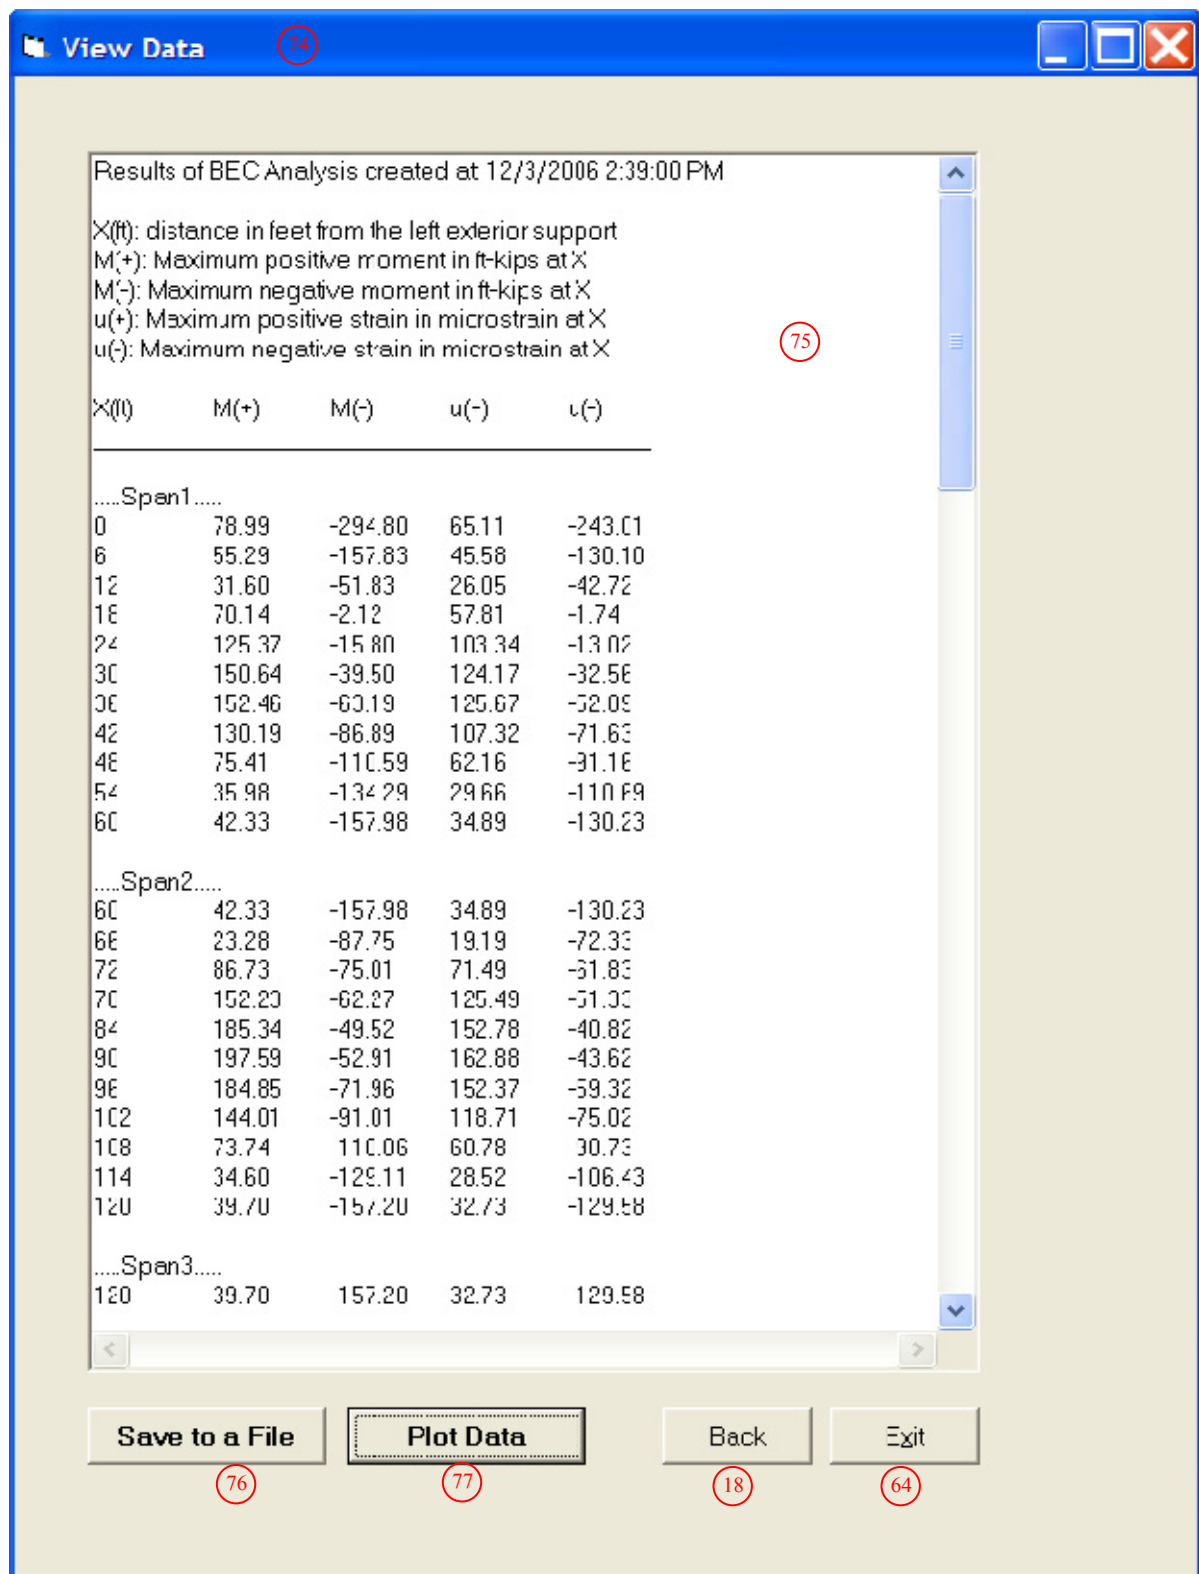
View Data

74

Results of BEC Analysis created at 12/3/2006 2:39:00 PM

X(ft): distance in feet from the left exterior support
M(+): Maximum positive moment in ft-kips at X
M(-): Maximum negative moment in ft-kips at X
u(+): Maximum positive strain in microstrain at X
u(-): Maximum negative strain in microstrain at X

75

| X(ft) | M(+) | M(-) | u(-) | u(-) |
|---|---|---|---|---|
| .....Span1..... | | | | |
| 0 | 78.99 | -294.80 | 65.11 | -243.01 |
| 6 | 55.29 | -157.83 | 45.58 | -130.10 |
| 12 | 31.60 | -51.83 | 26.05 | -42.72 |
| 18 | 70.14 | -2.12 | 57.81 | -1.74 |
| 24 | 125.37 | -15.80 | 103.34 | -13.02 |
| 30 | 150.64 | -39.50 | 124.17 | -32.56 |
| 36 | 152.46 | -63.19 | 125.67 | -52.09 |
| 42 | 130.19 | -86.89 | 107.32 | -71.63 |
| 48 | 75.41 | -110.59 | 62.16 | -91.16 |
| 54 | 35.98 | -134.29 | 29.66 | -110.69 |
| 60 | 42.33 | -157.98 | 34.89 | -130.23 |
| .....Span2..... | | | | |
| 60 | 42.33 | -157.98 | 34.89 | -130.23 |
| 66 | 23.28 | -87.75 | 19.19 | -72.33 |
| 72 | 86.73 | -75.01 | 71.49 | -61.83 |
| 78 | 152.23 | -62.27 | 125.49 | -51.33 |
| 84 | 185.34 | -49.52 | 152.78 | -40.82 |
| 90 | 197.59 | -52.91 | 162.88 | -43.62 |
| 96 | 184.85 | -71.96 | 152.37 | -59.32 |
| 102 | 144.01 | -91.01 | 118.71 | -75.02 |
| 108 | 73.74 | 110.06 | 60.78 | 30.73 |
| 114 | 34.60 | -129.11 | 28.52 | -106.43 |
| 120 | 39.70 | -157.20 | 32.73 | -129.58 |
| .....Span3..... | | | | |
| 120 | 39.70 | 157.20 | 32.73 | 129.58 |

Save to a File
76
Plot Data
77
Back
18
Exit
64